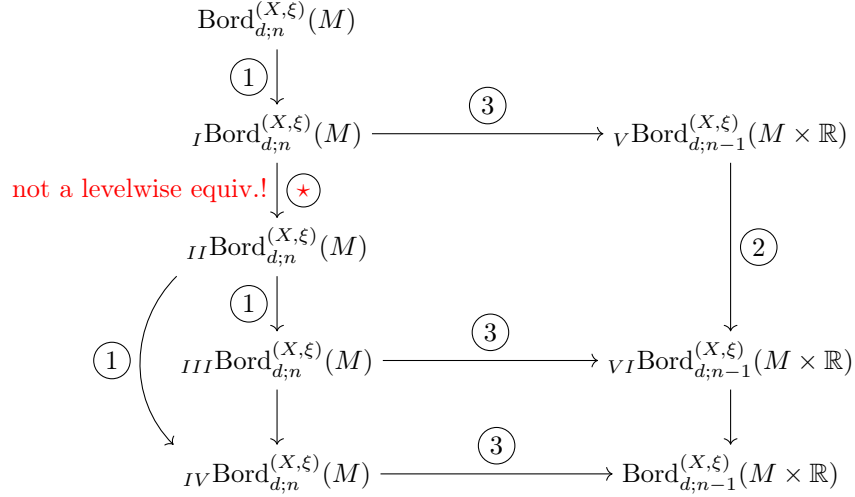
$\mathrm{Bord}_{d;n}^{(X,\xi)}(M)$

1

$_{I}\mathrm{Bord}_{d;n}^{(X,\xi)}(M)$ 3 $_{V}\mathrm{Bord}_{d;n-1}^{(X,\xi)}(M\times\mathbb{R})$

not a levelwise equiv.! $\star$

$_{II}\mathrm{Bord}_{d;n}^{(X,\xi)}(M)$ 2

1

1 $_{III}\mathrm{Bord}_{d;n}^{(X,\xi)}(M)$ 3 $_{VI}\mathrm{Bord}_{d;n-1}^{(X,\xi)}(M\times\mathbb{R})$

$_{IV}\mathrm{Bord}_{d;n}^{(X,\xi)}(M)$ 3 $\mathrm{Bord}_{d;n-1}^{(X,\xi)}(M\times\mathbb{R})$